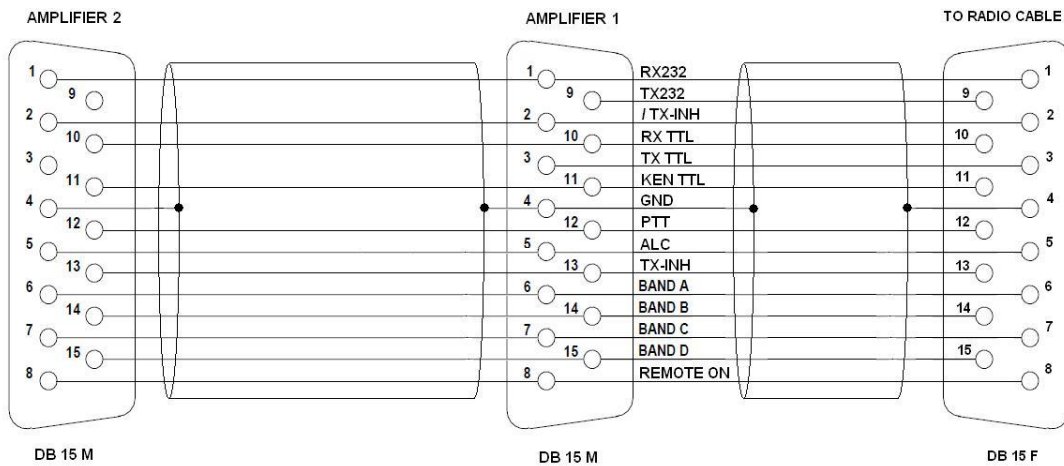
AMPLIFIER 2

AMPLIFIER 1

TO RADIO CABLE

1
9
2
10
3
11
4
12
5
13
6
14
7
15
8

1
9
2
10
3
11
4
12
5
13
6
14
7
15
8

RX232
TX232
/ TX-INH
RX TTL
TX TTL
KEN TTL
GND
PTT
ALC
TX-INH
BAND A
BAND B
BAND C
BAND D
REMOTE ON

1
9
2
10
3
11
4
12
5
13
6
14
7
15
8

DB 15 M

DB 15 M

DB 15 F